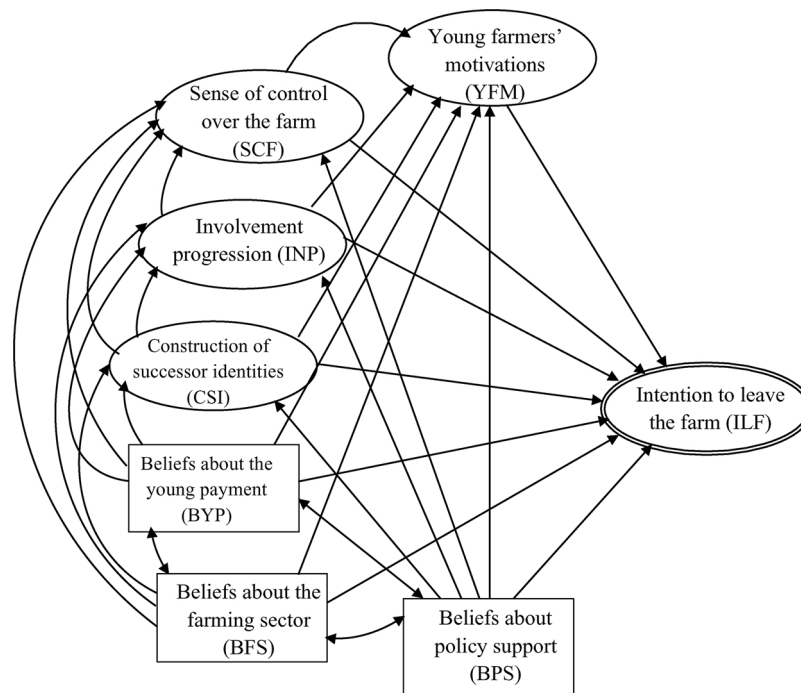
Young farmers' motivations (YFM)

Sense of control over the farm (SCF)

Involvement progression (INP)

Construction of successor identities (CSI)

Intention to leave the farm (ILF)

Beliefs about the young payment (BYP)

Beliefs about the farming sector (BFS)

Beliefs about policy support (BPS)